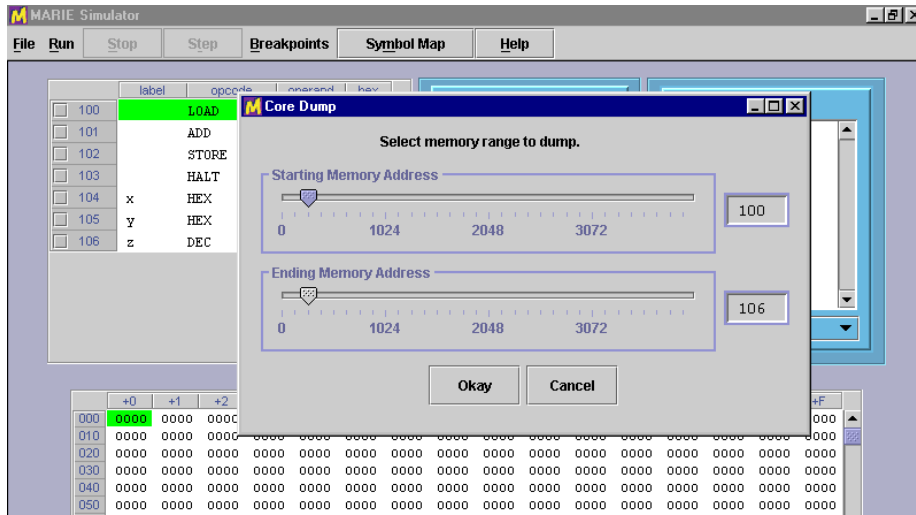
M MARIE Simulator

File Run Stop Step Breakpoints Symbol Map Help

| | label | opcode | operand | hex |
|---|---|---|---|---|
| 100 | | LOAD | | |
| 101 | | ADD | | |
| 102 | | STORE | | |
| 103 | | HALT | | |
| 104 | x | HEX | | |
| 105 | y | HEX | | |
| 106 | z | DEC | | |

M Core Dump

Select memory range to dump.

Starting Memory Address

0 1024 2048 3072

100

Ending Memory Address

0 1024 2048 3072

106

Okay Cancel

| | +0 | +1 | +2 | ... | +F |
|---|---|---|---|---|---|
| 000 | 0000 | 0000 | 000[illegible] | | 0000 |
| 010 | 0000 | 0000 | 0000 | | 0000 |
| 020 | 0000 | 0000 | 0000 | 0000 0000 0000 0000 0000 0000 0000 0000 0000 0000 0000 0000 | 0000 |
| 030 | 0000 | 0000 | 0000 | 0000 0000 0000 0000 0000 0000 0000 0000 0000 0000 0000 0000 | 0000 |
| 040 | 0000 | 0000 | 0000 | 0000 0000 0000 0000 0000 0000 0000 0000 0000 0000 0000 0000 | 0000 |
| 050 | 0000 | 0000 | 0000 | 0000 0000 0000 0000 0000 0000 0000 0000 0000 0000 0000 0000 | 0000 |